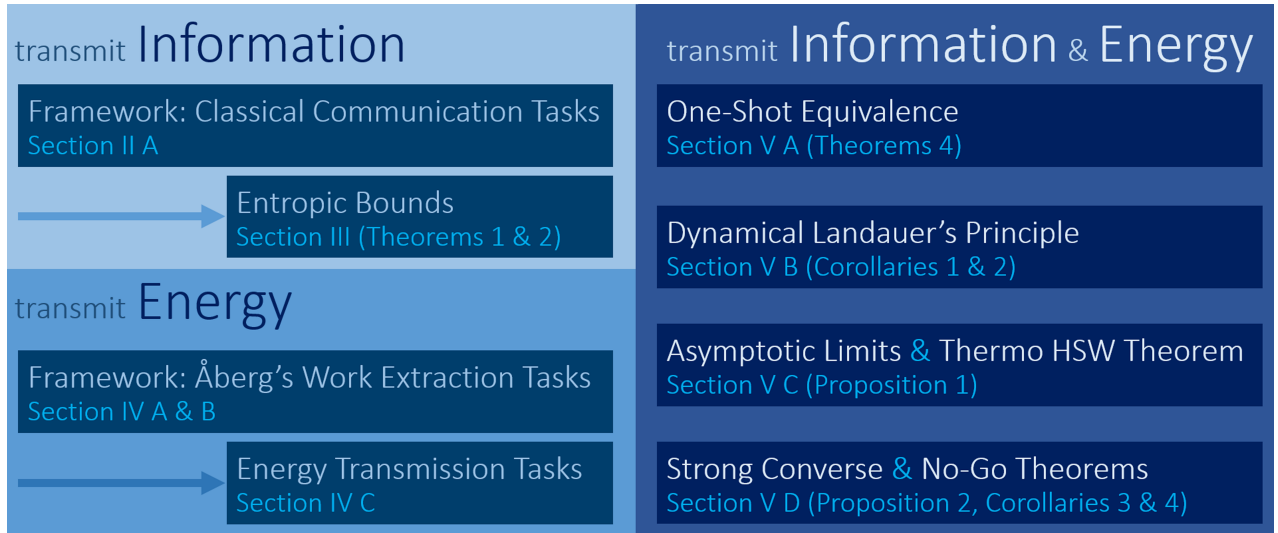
transmit Information

Framework: Classical Communication Tasks
Section II A

Entropic Bounds
Section III (Theorems 1 & 2)

transmit Energy

Framework: Åberg's Work Extraction Tasks
Section IV A & B

Energy Transmission Tasks
Section IV C

transmit Information & Energy

One-Shot Equivalence
Section V A (Theorems 4)

Dynamical Landauer's Principle
Section V B (Corollaries 1 & 2)

Asymptotic Limits & Thermo HSW Theorem
Section V C (Proposition 1)

Strong Converse & No-Go Theorems
Section V D (Proposition 2, Corollaries 3 & 4)